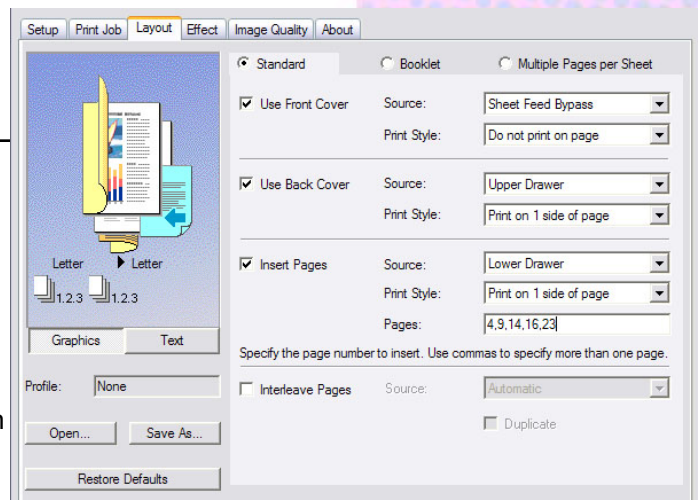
Setup | Print Job | Layout | Effect | Image Quality | About

Standard
Booklet
Multiple Pages per Sheet

Use Front Cover
Source: Sheet Feed Bypass
Print Style: Do not print on page

Use Back Cover
Source: Upper Drawer
Print Style: Print on 1 side of page

Insert Pages
Source: Lower Drawer
Print Style: Print on 1 side of page
Pages: 4,9,14,16,23

Specify the page number to insert. Use commas to specify more than one page.

Interleave Pages
Source: Automatic
Duplicate

Letter
Letter
1.2.3
1.2.3

Graphics
Text

Profile: None

Open...
Save As...

Restore Defaults